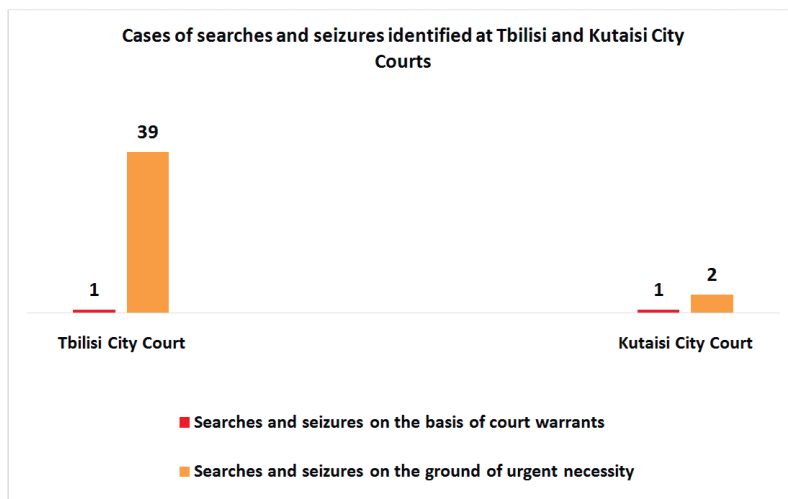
Cases of searches and seizures identified at Tbilisi and Kutaisi City Courts

39

1

1

2

Tbilisi City Court

Kutaisi City Court

Searches and seizures on the basis of court warrants

Searches and seizures on the ground of urgent necessity